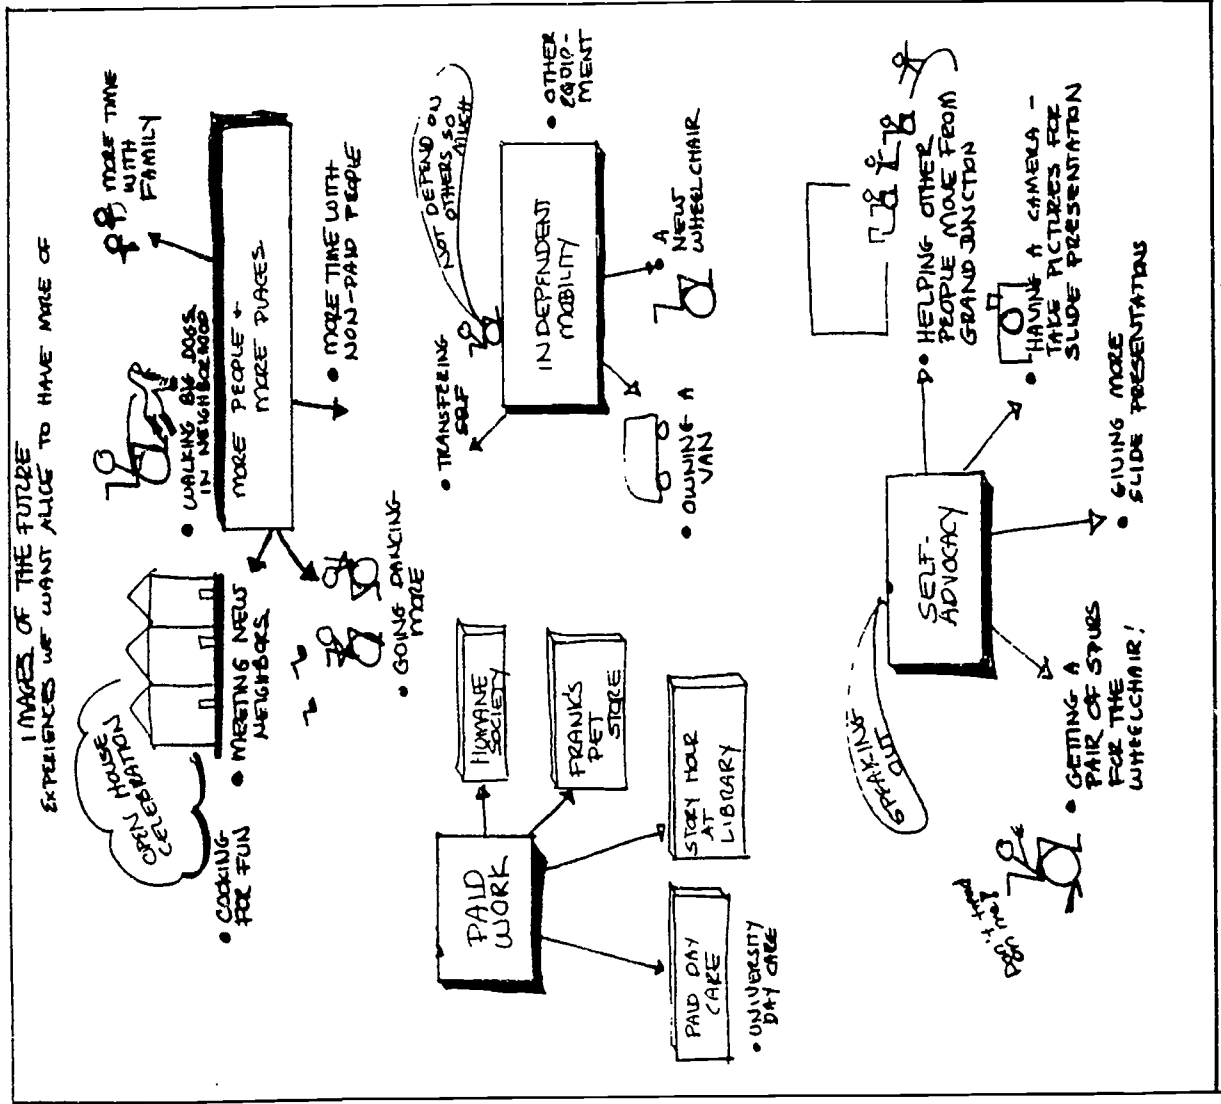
IMAGES OF THE FUTURE
EXPERIENCES WE WANT ALICE TO HAVE MORE OF

OPEN HOUSE CELEBRATION

• COOKING FOR FUN

• MEETING NEW NEIGHBORS

• GOING DANCING MORE

• WALKING BIG DOGS IN NEIGHBORHOOD

MORE PEOPLE + MORE PLACES

MORE TIME WITH FAMILY

• MORE TIME WITH NON-PAID PEOPLE

PAID WORK

HUMANE SOCIETY

FRANK'S PET STORE

STORY HOUR AT LIBRARY

PAID DAY CARE

• UNIVERSITY DAY CARE

INDEPENDENT MOBILITY

NOT DEPEND ON OTHERS SO MUCH

• TRANSFERING SELF

• OWNING A VAN

• A NEW WHEELCHAIR

• OTHER EQUIPMENT

SELF-ADVOCACY

SPEAKING OUT

Don't tread on me

• GETTING A PAIR OF SPURS FOR THE WHEELCHAIR!

• GIVING MORE SLIDE PRESENTATIONS

• HAVING A CAMERA - TAKE PICTURES FOR SLIDE PRESENTATION

• HELPING OTHER PEOPLE MOVE FROM GRAND JUNCTION